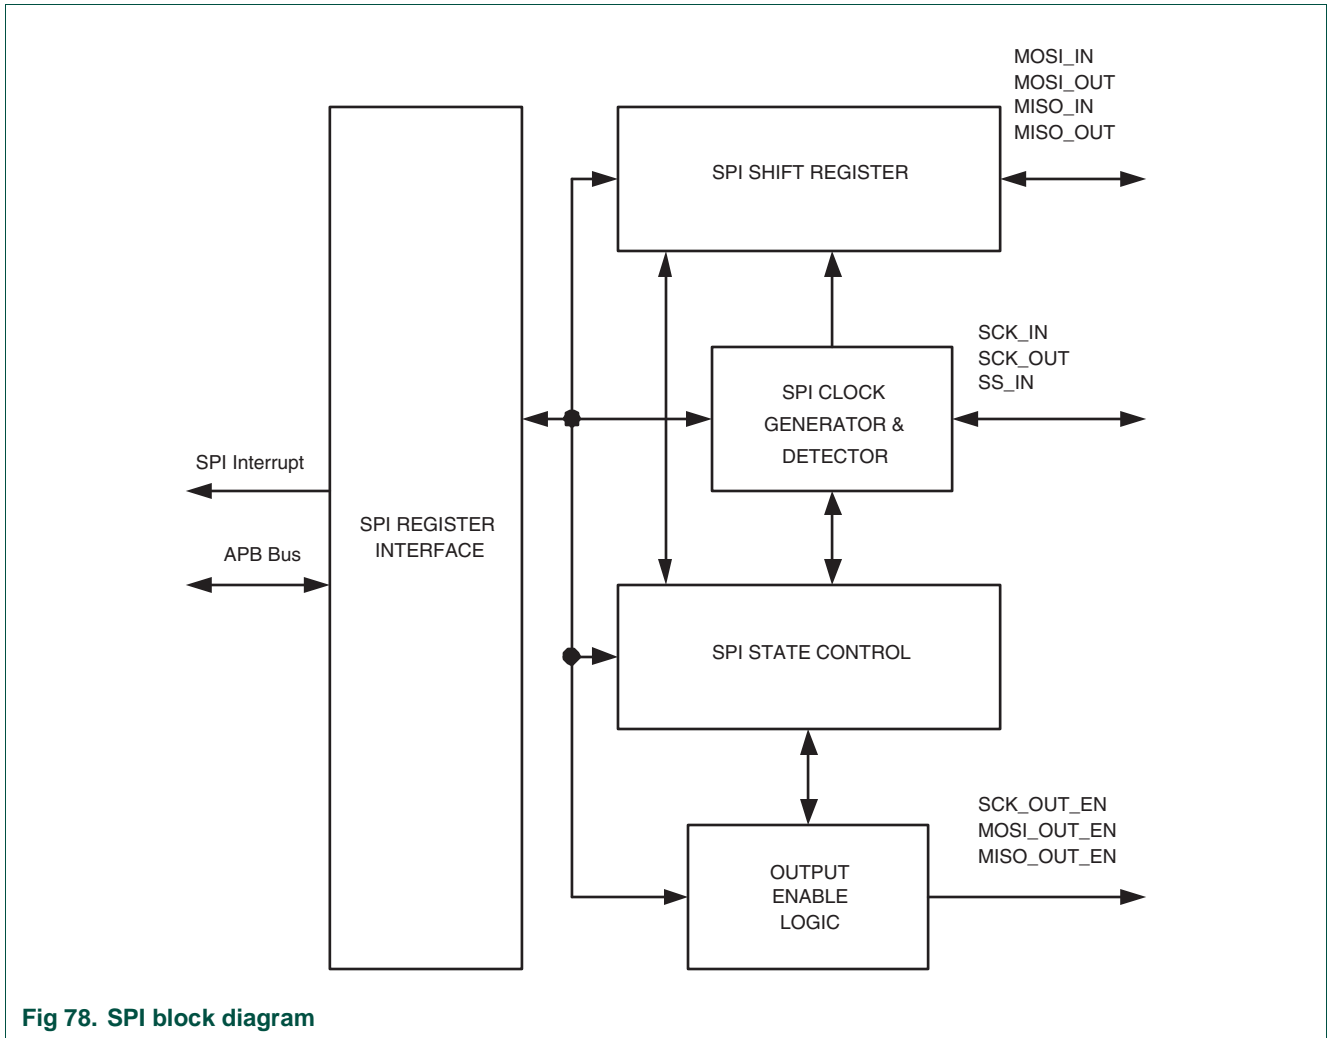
MOSI_IN
MOSI_OUT
MISO_IN
MISO_OUT

SPI SHIFT REGISTER

SCK_IN
SCK_OUT
SS_IN

SPI CLOCK GENERATOR & DETECTOR

SPI Interrupt

APB Bus

SPI REGISTER INTERFACE

SPI STATE CONTROL

SCK_OUT_EN
MOSI_OUT_EN
MISO_OUT_EN

OUTPUT ENABLE LOGIC

Fig 78. SPI block diagram